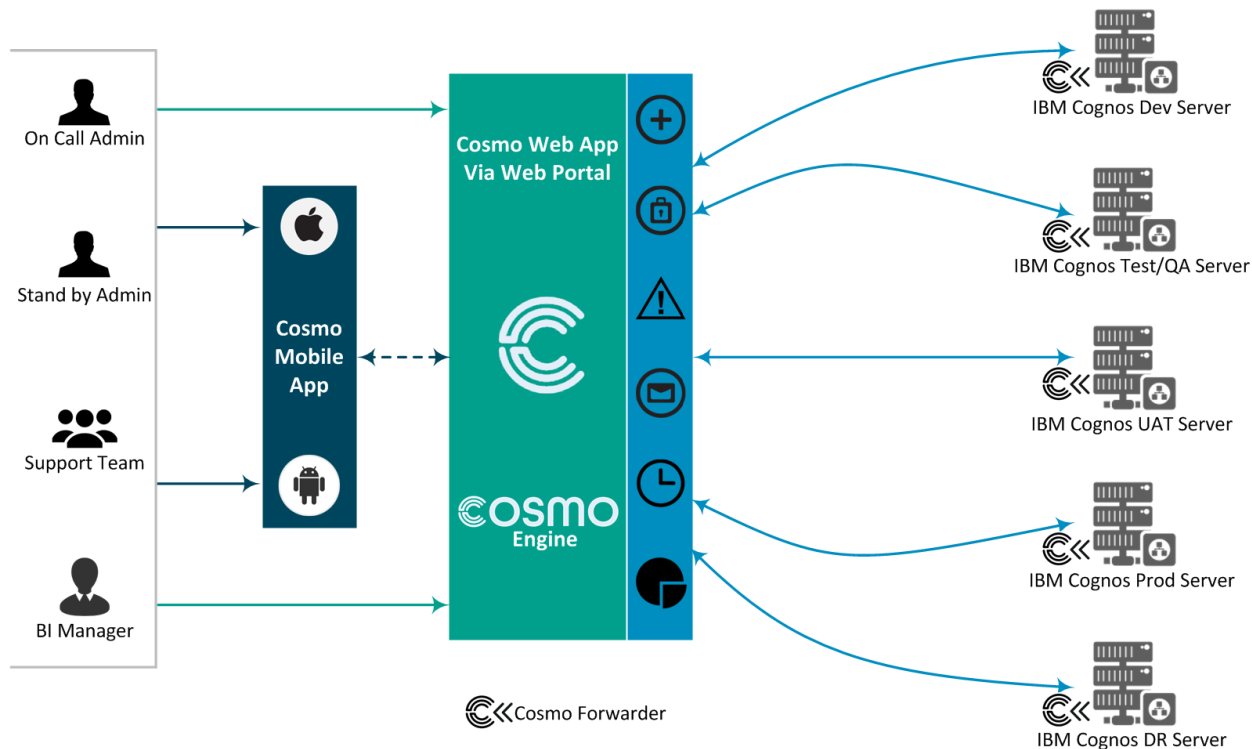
On Call Admin

Stand by Admin

Support Team

BI Manager

Cosmo Mobile App

Cosmo Web App Via Web Portal

COSMO Engine

IBM Cognos Dev Server

IBM Cognos Test/QA Server

IBM Cognos UAT Server

IBM Cognos Prod Server

IBM Cognos DR Server

Cosmo Forwarder